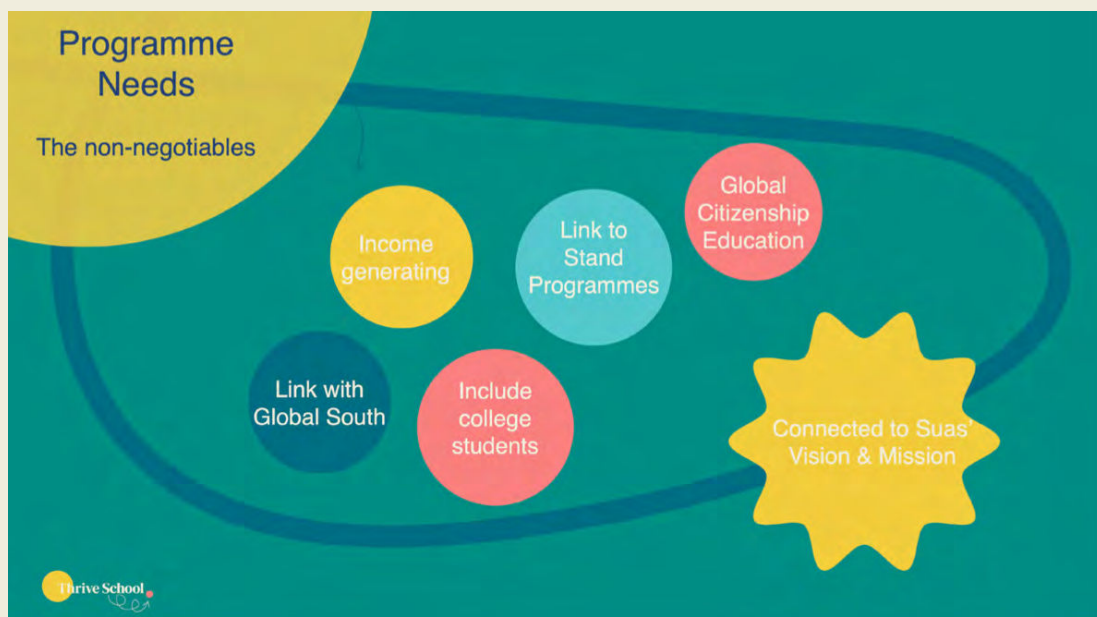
Programme Needs

The non-negotiables

Income generating

Link to Stand Programmes

Global Citizenship Education

Link with Global South

Include college students

Connected to Suas' Vision & Mission

Thrive School